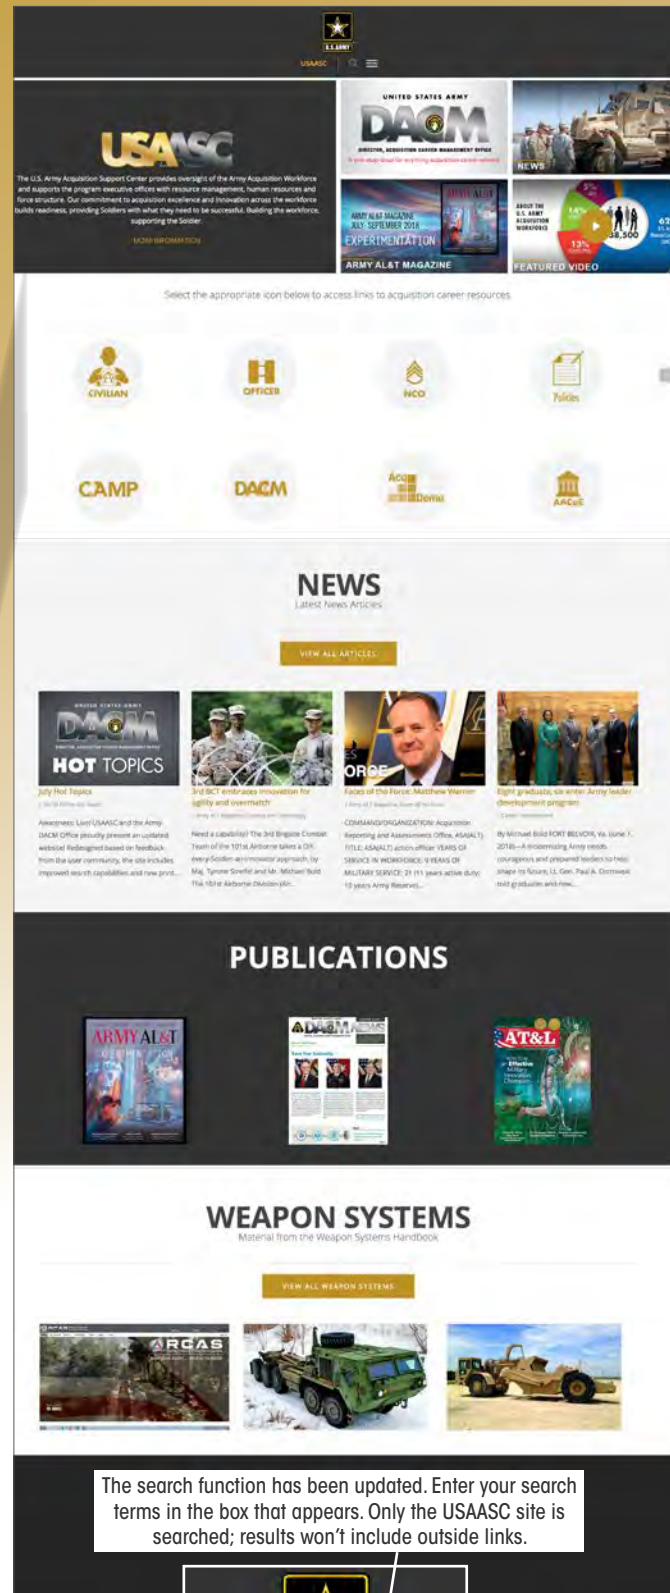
U.S. ARMY

USAASC

USAASC

The U.S. Army Acquisition Support Center provides oversight of the Army Acquisition Workforce and supports the program executive offices with resource management, human resources and force structure. Our commitment to acquisition excellence and innovation across the workforce builds readiness, providing Soldiers with what they need to be successful. Building the workforce, supporting the Soldier.

MORE INFORMATION

UNITED STATES ARMY

DACM

DIRECTOR, ACQUISITION CAREER MANAGEMENT OFFICE

NEWS

ARMY AL&T MAGAZINE JULY-SEPTEMBER 2018

EXPERIMENTATION

ARMY AL&T MAGAZINE

ABOUT THE U.S. ARMY ACQUISITION WORKFORCE

38,500

FEATURED VIDEO

Select the appropriate icon below to access links to acquisition career resources

CIVILIAN

OFFICER

NCO

Policies

CAMP

DACM

AcqDemo

AACoE

NEWS

Latest News Articles

VIEW ALL ARTICLES

DACM

HOT TOPICS

July Hot Topics

Awareness: Live! USAASC and the Army DACM Office proudly present an updated website! Redesigned based on feedback from the user community, the site includes improved search capabilities and new prod...

3rd BCT embraces innovation for agility and overmatch

Need a capability? The 3rd Brigade Combat Team of the 101st Airborne takes a DIY, every-Soldier-an-innovator approach, by Maj. Tyrone Streful and Mr. Michael Bold The 101st Airborne Division plit...

Faces of the Force: Matthew Warren

COMMAND/ORGANIZATION: Acquisition Reporting and Assessments Office, ASA(ALT) TITLE: ASA(ALT) action officer YEARS OF SERVICE IN WORKFORCE: 9 YEARS OF MILITARY SERVICE: 21 (11 years active duty; 10 years Army Reserve)...

Eight graduate, six enter Army leader development program

By Michael Bold FORT BELVOIR, Va. (June 1, 2018)—A modernizing Army needs courageous and prepared leaders to help shape its future, Lt. Gen. Paul A. Ostrowski told graduates and new...

PUBLICATIONS

ARMY AL&T

DACM NEWS

AT&L

WEAPON SYSTEMS

Material from the Weapon Systems Handbook

VIEW ALL WEAPON SYSTEMS

RCAS

The search function has been updated. Enter your search terms in the box that appears. Only the USAASC site is searched; results won't include outside links.